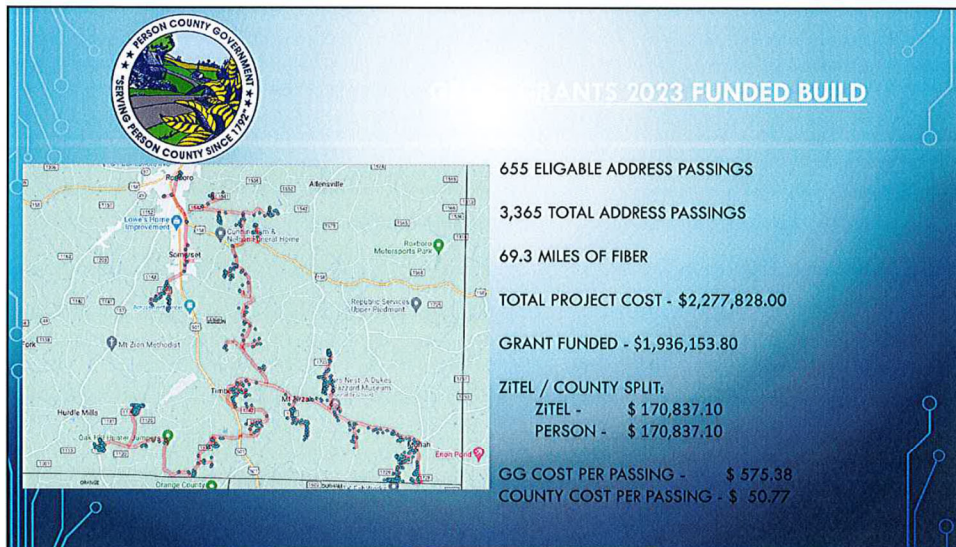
PERSON COUNTY GOVERNMENT
"SERVING PERSON COUNTY SINCE 1792"

G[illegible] GRANTS 2023 FUNDED BUILD

Roxboro
Allensville
Lowe's Home Improvement
Cunningham & Nichols Funeral Home
Roxboro Motorsports Park
Somerset
Republic Services Upper Piedmont
Mt Zion Methodist
Fork
Timberlake
Mt Tirzah
Hurdle Mills
Oak Hill
Orange County
Enon Pond

655 ELIGABLE ADDRESS PASSINGS

3,365 TOTAL ADDRESS PASSINGS

69.3 MILES OF FIBER

TOTAL PROJECT COST - $2,277,828.00

GRANT FUNDED - $1,936,153.80

ZiTEL / COUNTY SPLIT:
ZiTEL - $ 170,837.10
PERSON - $ 170,837.10

GG COST PER PASSING - $ 575.38
COUNTY COST PER PASSING - $ 50.77